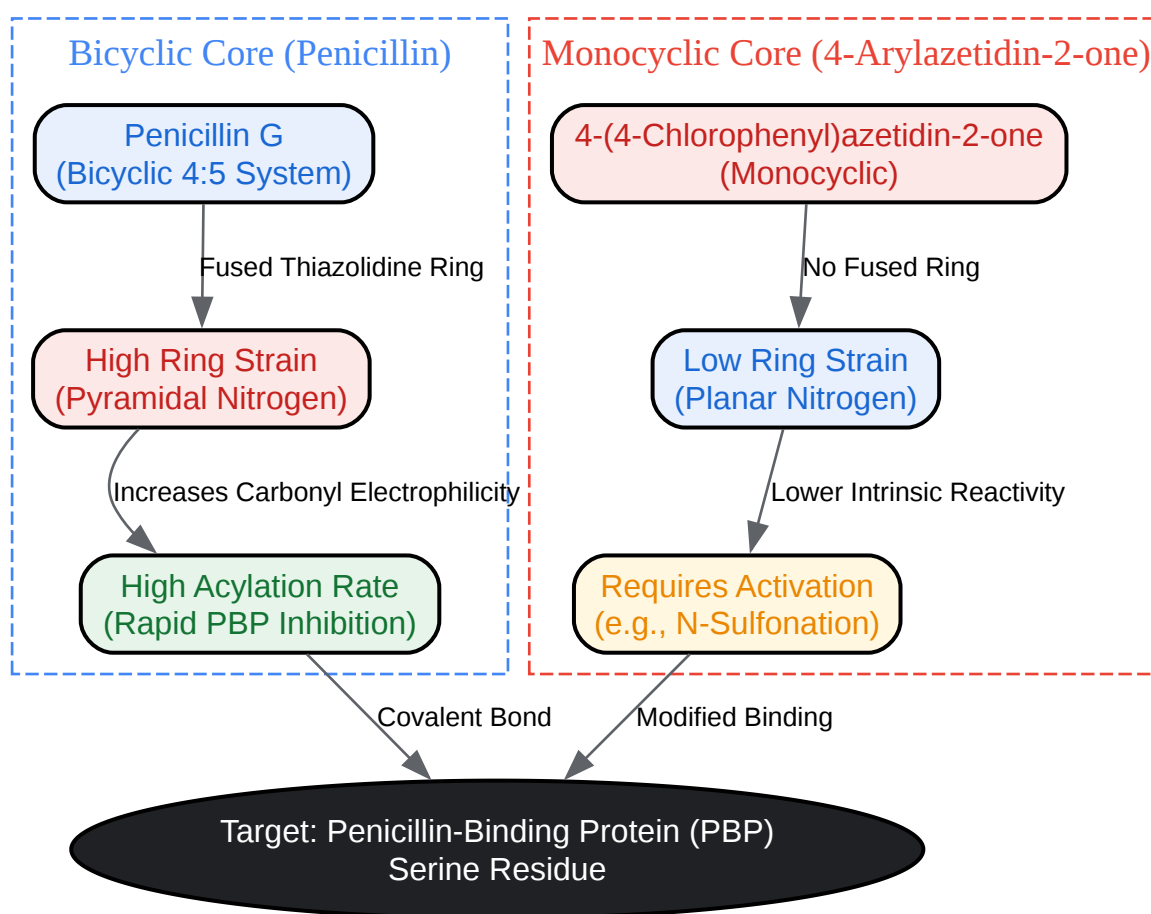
Bicyclic Core (Penicillin)

Penicillin G
(Bicyclic 4:5 System)

Fused Thiazolidine Ring

High Ring Strain
(Pyramidal Nitrogen)

Increases Carbonyl Electrophilicity

High Acylation Rate
(Rapid PBP Inhibition)

Monocyclic Core (4-Arylazetidin-2-one)

4-(4-Chlorophenyl)azetidin-2-one
(Monocyclic)

No Fused Ring

Low Ring Strain
(Planar Nitrogen)

Lower Intrinsic Reactivity

Requires Activation
(e.g., N-Sulfonation)

Covalent Bond

Modified Binding

Target: Penicillin-Binding Protein (PBP)
Serine Residue